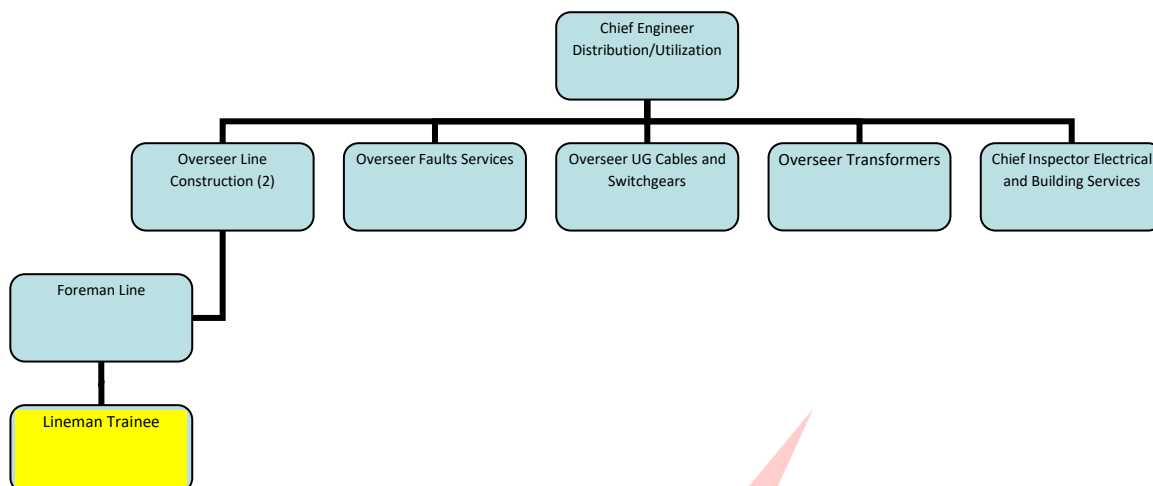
Chief Engineer Distribution/Utilization

Overseer Line Construction (2)

Overseer Faults Services

Overseer UG Cables and Switchgears

Overseer Transformers

Chief Inspector Electrical and Building Services

Foreman Line

Lineman Trainee